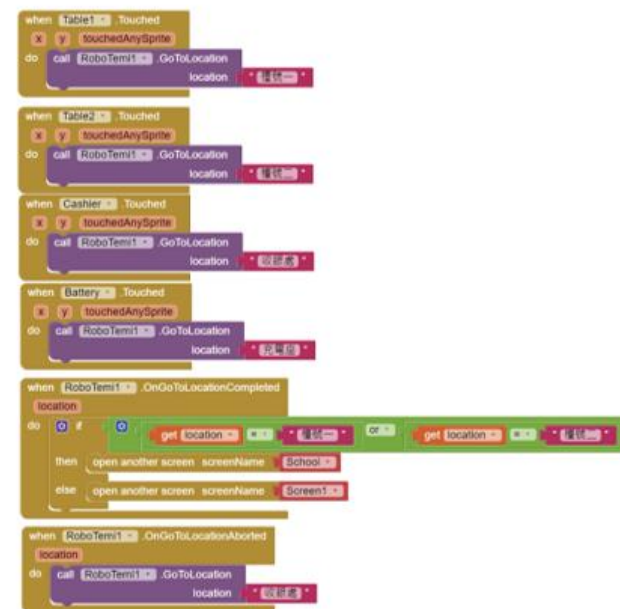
when Table1 .Touched
x y touchedAnySprite
do call RoboTemi1 .GoToLocation
location " 餐桌一 "

when Table2 .Touched
x y touchedAnySprite
do call RoboTemi1 .GoToLocation
location " 餐桌二 "

when Cashier .Touched
x y touchedAnySprite
do call RoboTemi1 .GoToLocation
location " 收銀處 "

when Battery .Touched
x y touchedAnySprite
do call RoboTemi1 .GoToLocation
location " 充電座 "

when RoboTemi1 .OnGoToLocationCompleted
location
do if get location = " 餐桌一 " or get location = " 餐桌二 "
then open another screen screenName " School "
else open another screen screenName " Screen1 "

when RoboTemi1 .OnGoToLocationAborted
location
do call RoboTemi1 .GoToLocation
location " 收銀處 "